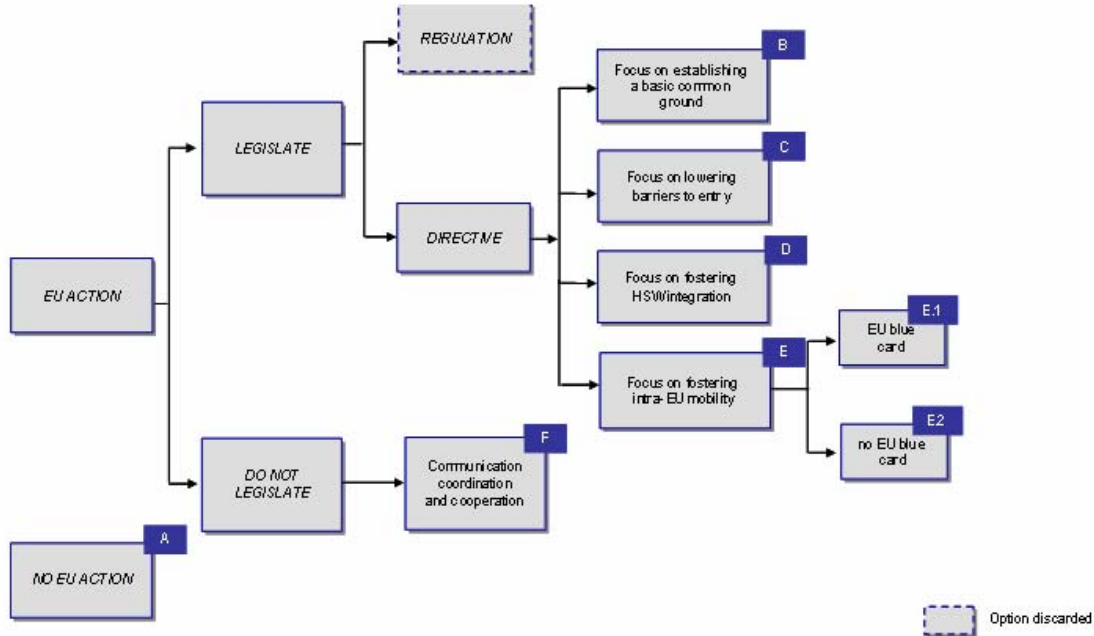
EU ACTION

LEGISLATE

REGULATION

DIRECTIVE

B
Focus on establishing a basic common ground

C
Focus on lowering barriers to entry

D
Focus on fostering HSW integration

E
Focus on fostering intra-EU mobility

E.1
EU blue card

E2
no EU blue card

DO NOT LEGISLATE

F
Communication coordination and cooperation

A
NO EU ACTION

Option discarded